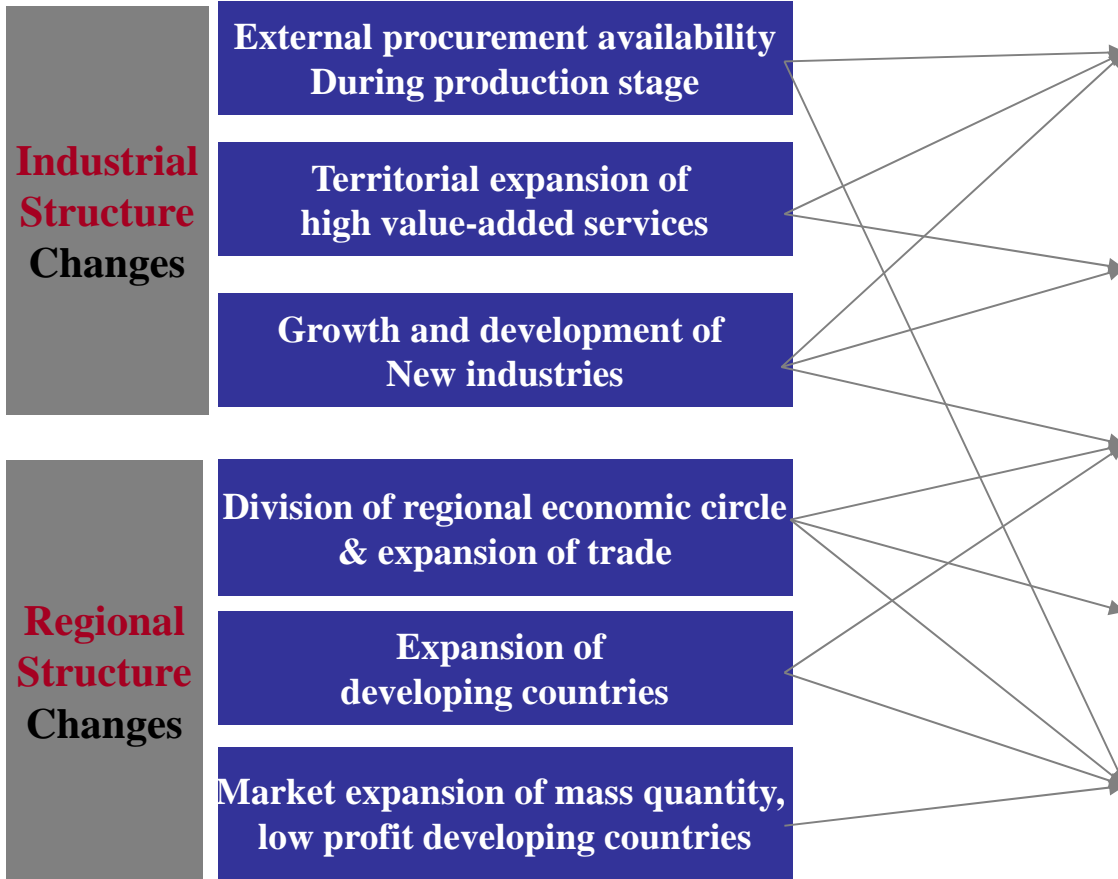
Industrial Structure Changes

External procurement availability During production stage

Territorial expansion of high value-added services

Growth and development of New industries

Regional Structure Changes

Division of regional economic circle & expansion of trade

Expansion of developing countries

Market expansion of mass quantity, low profit developing countries